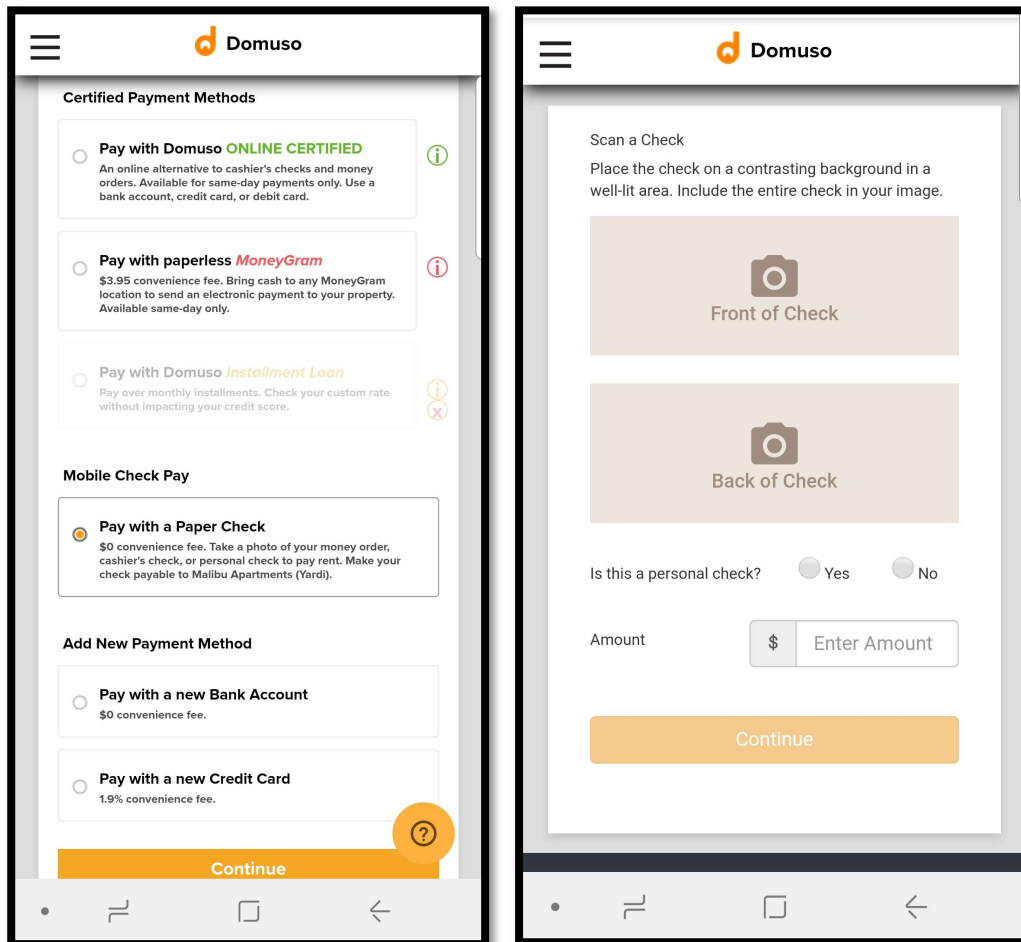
Domuso

Certified Payment Methods

Pay with Domuso ONLINE CERTIFIED
An online alternative to cashier's checks and money orders. Available for same-day payments only. Use a bank account, credit card, or debit card.

Pay with paperless MoneyGram
$3.95 convenience fee. Bring cash to any MoneyGram location to send an electronic payment to your property. Available same-day only.

Pay with Domuso Installment Loan
Pay over monthly installments. Check your custom rate without impacting your credit score.

Mobile Check Pay

Pay with a Paper Check
$0 convenience fee. Take a photo of your money order, cashier's check, or personal check to pay rent. Make your check payable to Malibu Apartments (Yardi).

Add New Payment Method

Pay with a new Bank Account
$0 convenience fee.

Pay with a new Credit Card
1.9% convenience fee.

Continue

Domuso

Scan a Check
Place the check on a contrasting background in a well-lit area. Include the entire check in your image.

Front of Check

Back of Check

Is this a personal check? Yes No

Amount $ Enter Amount

Continue